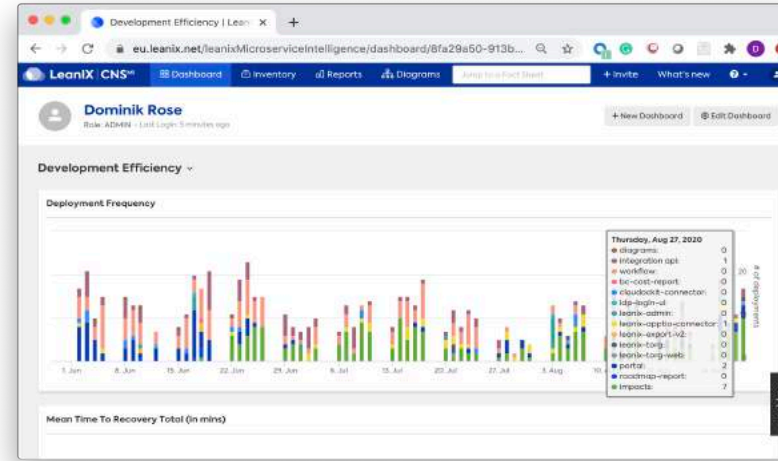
Development Efficiency | Lean ×
+
eu.leanix.net/leanixMicroserviceIntelligence/dashboard/8fa29a50-913b...
LeanIX | CNS
Dashboard
Inventory
Reports
Diagrams
Jump to a Fact Sheet
+ Invite
What's new
Dominik Rose
Role: ADMIN · Last Login: 5 minutes ago
+ New Dashboard
Edit Dashboard
Development Efficiency
Deployment Frequency
Thursday, Aug 27, 2020
| | |
|---|---|
| diagrams: | 0 |
| integration api: | 1 |
| workflow: | 0 |
| bc-cost-report: | 0 |
| cloudockit-connector: | 0 |
| idp-login-ui: | 0 |
| leanix-admin: | 0 |
| leanix-apptio-connector: | 1 |
| leanix-export-v2: | 0 |
| leanix-torg: | 0 |
| leanix-torg-web: | 0 |
| portal: | 2 |
| roadmap-report: | 0 |
| impacts: | 7 |
20
# of deployments
1. Jun
8. Jun
15. Jun
22. Jun
29. Jun
6. Jul
13. Jul
20. Jul
27. Jul
3. Aug
10.
Mean Time To Recovery Total (in mins)